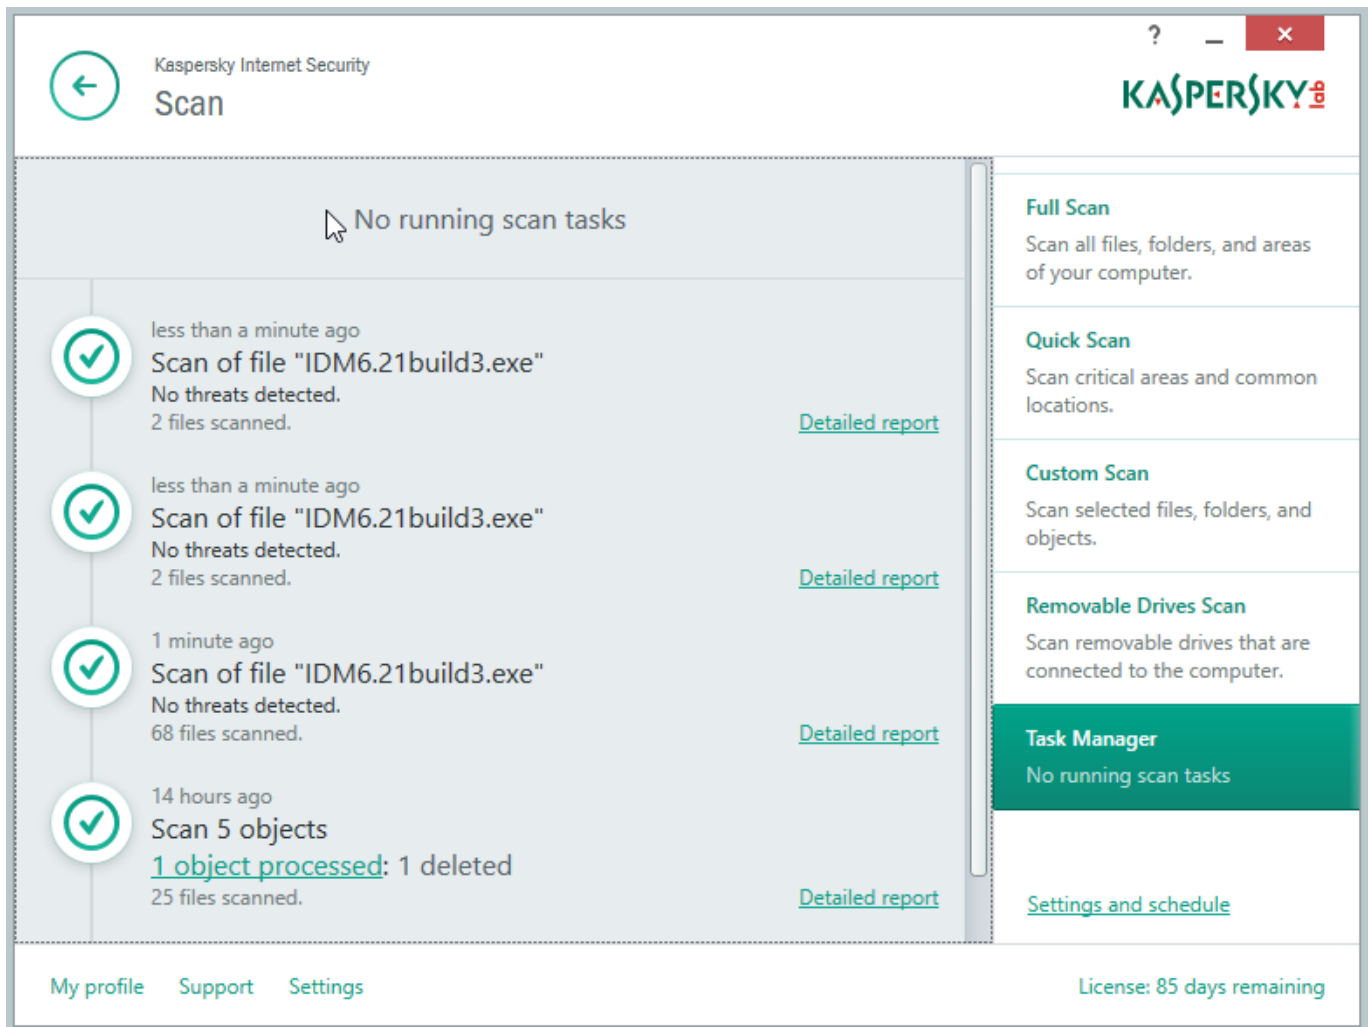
Kaspersky Internet Security
Scan

? _ ×

KASPERSKY lab

No running scan tasks

less than a minute ago
Scan of file "IDM6.21build3.exe"
No threats detected.
2 files scanned.
Detailed report

less than a minute ago
Scan of file "IDM6.21build3.exe"
No threats detected.
2 files scanned.
Detailed report

1 minute ago
Scan of file "IDM6.21build3.exe"
No threats detected.
68 files scanned.
Detailed report

14 hours ago
Scan 5 objects
1 object processed: 1 deleted
25 files scanned.
Detailed report

Full Scan
Scan all files, folders, and areas of your computer.

Quick Scan
Scan critical areas and common locations.

Custom Scan
Scan selected files, folders, and objects.

Removable Drives Scan
Scan removable drives that are connected to the computer.

Task Manager
No running scan tasks

Settings and schedule

My profile Support Settings

License: 85 days remaining